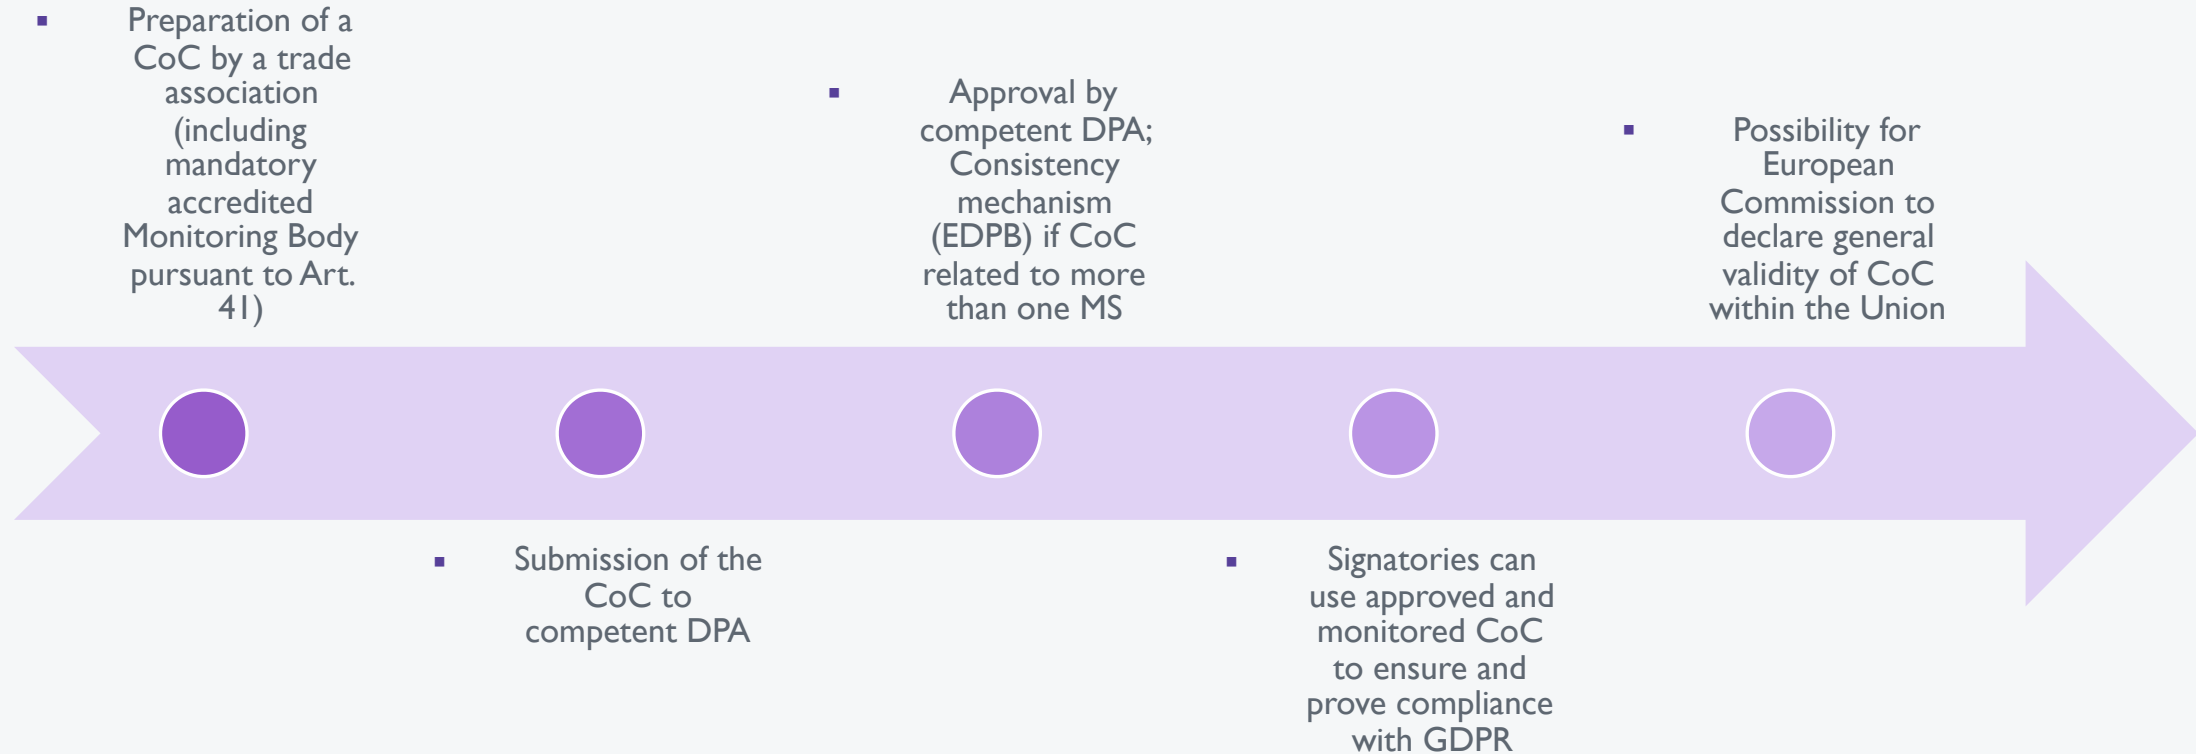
Preparation of a CoC by a trade association (including mandatory accredited Monitoring Body pursuant to Art. 41)

Submission of the CoC to competent DPA

Approval by competent DPA; Consistency mechanism (EDPB) if CoC related to more than one MS

Signatories can use approved and monitored CoC to ensure and prove compliance with GDPR

Possibility for European Commission to declare general validity of CoC within the Union